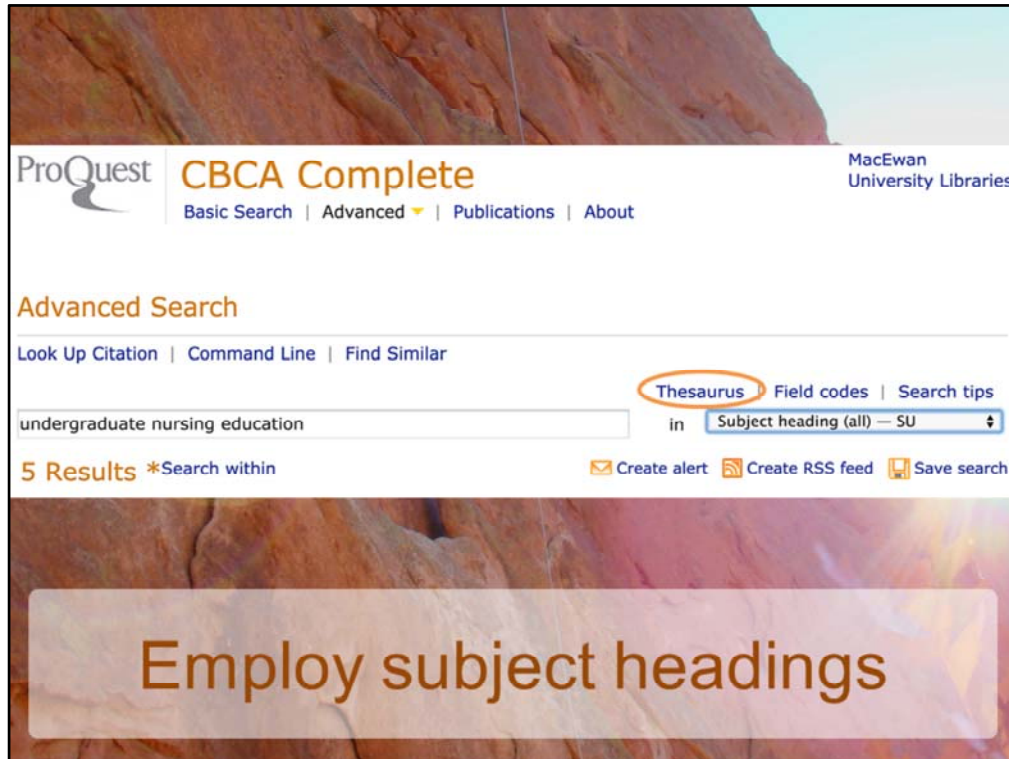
ProQuest CBCA Complete

MacEwan University Libraries

Basic Search | Advanced | Publications | About

Advanced Search

Look Up Citation | Command Line | Find Similar

Thesaurus | Field codes | Search tips

undergraduate nursing education in Subject heading (all) — SU

5 Results *Search within

Create alert Create RSS feed Save search

Employ subject headings